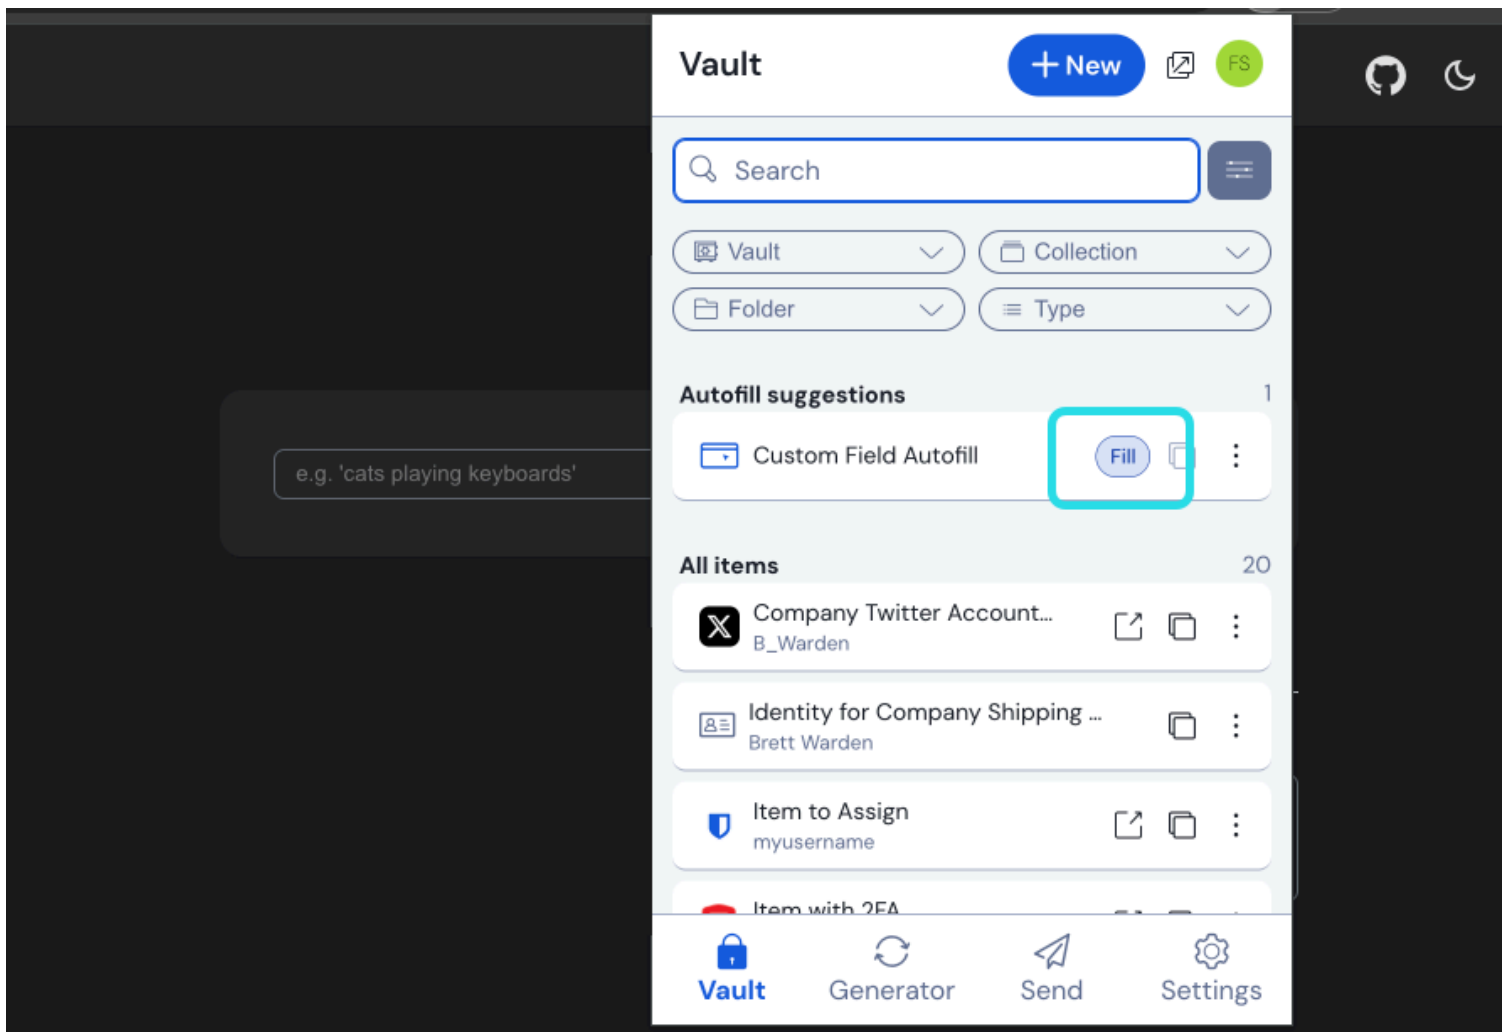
Vault
New
FS

Search

Vault
Collection
Folder
Type

Autofill suggestions 1
Custom Field Autofill
Fill

All items 20
Company Twitter Account...
B_Warden
Identity for Company Shipping ...
Brett Warden
Item to Assign
myusername
Item with 2FA

e.g. 'cats playing keyboards'

Vault
Generator
Send
Settings